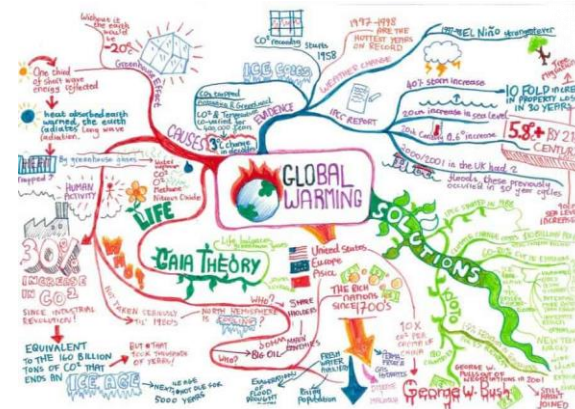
GLOBAL WARMING

Without it the earth would be -20°C

Greenhouse Effect

One third of short wave energy reflected

heat absorbed earth warmed, the earth radiates long wave radiation.

HEAT trapped By greenhouse gases

Water vapour $CO^2$ Methane Nitrous Oxide

HUMAN ACTIVITY

CAUSES

LIFE

30% INCREASE IN $CO^2$

SINCE INDUSTRIAL REVOLUTION

EQUIVALENT TO THE 160 BILLION TONS OF $CO^2$ THAT ENDS AN

ICE AGE

BUT THAT TOOK THOUSANDS OF YEARS!

WE ARE HEADING BACK THERE FOR 5000 YEARS

WHAT

NOT TAKEN SERIOUSLY TIL 1980's

GAIA THEORY

NORTH HEMISPHERE

Who?

BIG OIL

SMOKE HOLDERS

FRESH WATER

ICE CAPS

$CO^2$ recording starts 1958

$CO^2$ trapped

& Temperature

$1°C$ change in 100 years

EVIDENCE

WEATHER CHANGE

1997-1998 ARE THE HOTTEST YEARS ON RECORD

EL Niño

40% storm increase

IPCC REPORT

20cm increase in sea level

20th Century 0.6°C increase

2000/2001 is the UK level 2

floods, these previously occurred in 30 year cycles

10 FOLD INCREASE IN PROPERTY LOSS IN 30 YEARS

5.8°C BY 21ST CENTURY

United States Europe Price

THE Rich nations since 1700's

10X

SOLUTIONS

KYOTO

George W. Bush?

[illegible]